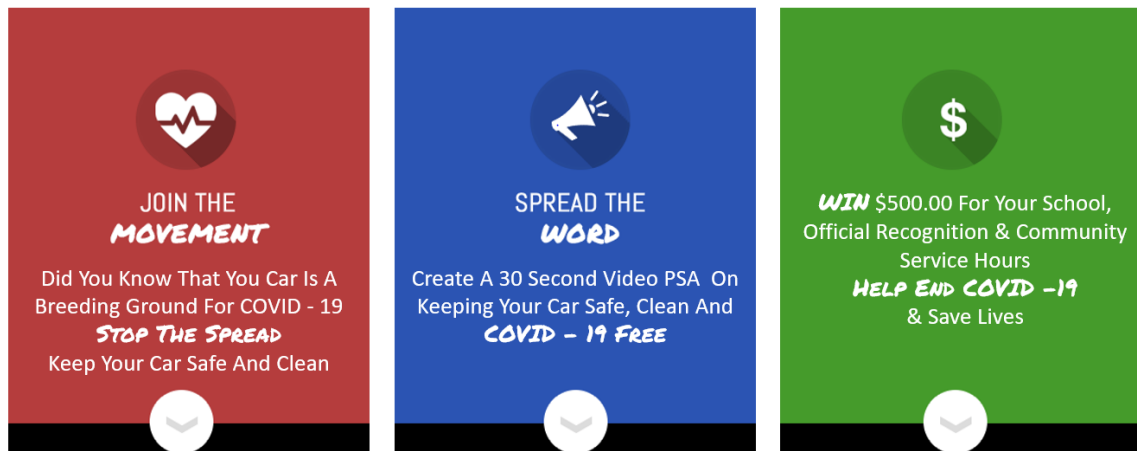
JOIN THE
MOVEMENT

Did You Know That You Car Is A Breeding Ground For COVID - 19
STOP THE SPREAD
Keep Your Car Safe And Clean

SPREAD THE
WORD

Create A 30 Second Video PSA On Keeping Your Car Safe, Clean And
COVID – 19 FREE

$

WIN $500.00 For Your School, Official Recognition & Community Service Hours
HELP END COVID –19
& Save Lives